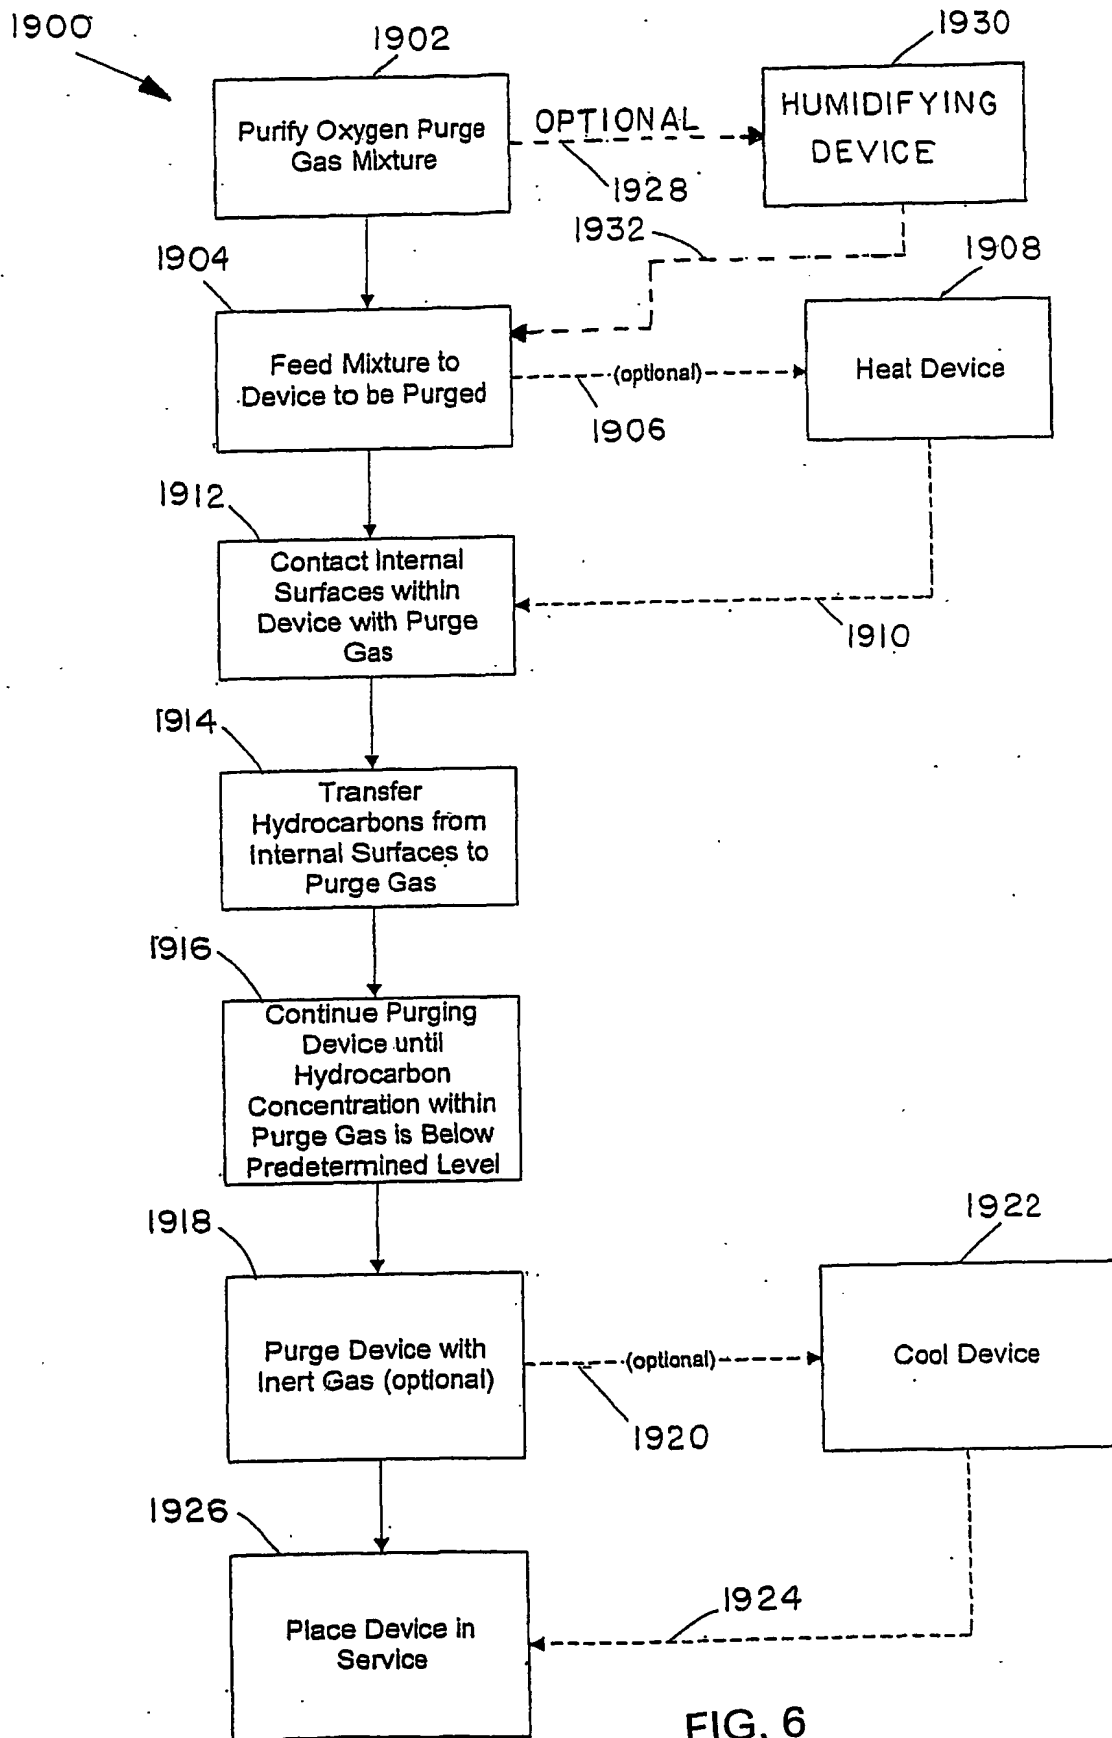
1900

1902

Purify Oxygen Purge Gas Mixture

OPTIONAL

1930

HUMIDIFYING DEVICE

1928

1932

1904

1908

Feed Mixture to Device to be Purged

(optional)

Heat Device

1906

1912

Contact Internal Surfaces within Device with Purge Gas

1910

1914

Transfer Hydrocarbons from Internal Surfaces to Purge Gas

1916

Continue Purging Device until Hydrocarbon Concentration within Purge Gas is Below Predetermined Level

1918

1922

Purge Device with Inert Gas (optional)

(optional)

Cool Device

1920

1926

1924

Place Device in Service

FIG. 6